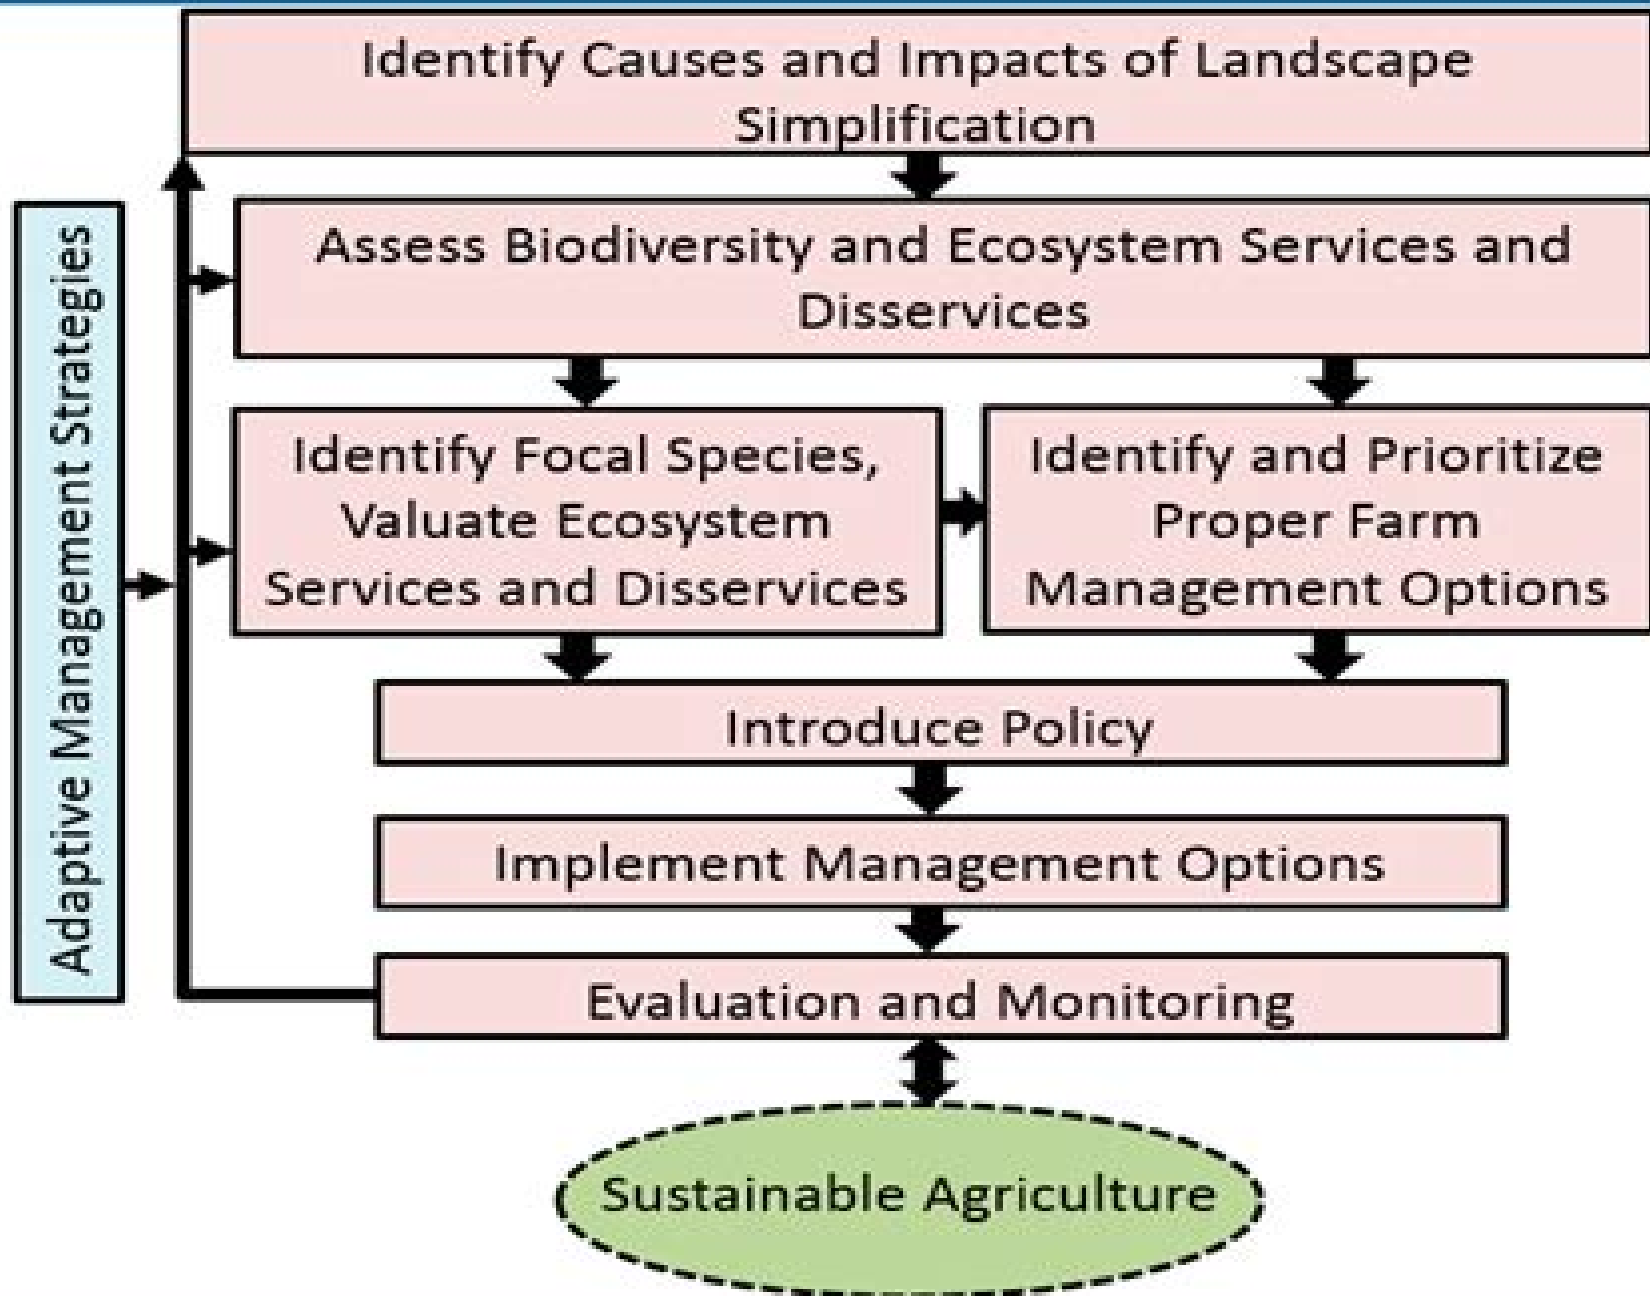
Identify Causes and Impacts of Landscape Simplification

Adaptive Management Strategies

Assess Biodiversity and Ecosystem Services and Disservices

Identify Focal Species, Valuate Ecosystem Services and Disservices

Identify and Prioritize Proper Farm Management Options

Introduce Policy

Implement Management Options

Evaluation and Monitoring

Sustainable Agriculture